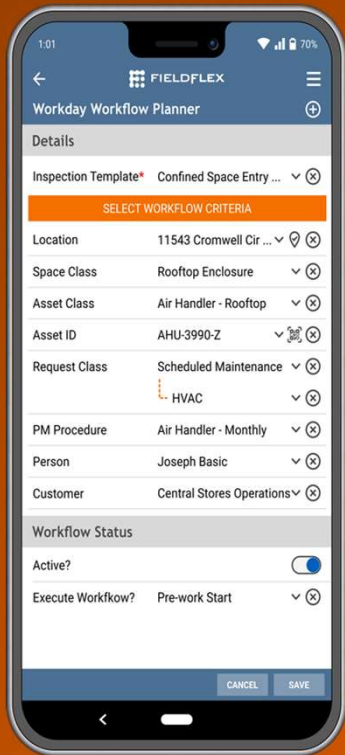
1:01

70%

FIELDFLEX

Workday Workflow Planner

Details

Inspection Template* Confined Space Entry ...

SELECT WORKFLOW CRITERIA

Location 11543 Cromwell Cir ...

Space Class Rooftop Enclosure

Asset Class Air Handler - Rooftop

Asset ID AHU-3990-Z

Request Class Scheduled Maintenance

HVAC

PM Procedure Air Handler - Monthly

Person Joseph Basic

Customer Central Stores Operations

Workflow Status

Active?

Execute Workfkow? Pre-work Start

CANCEL SAVE